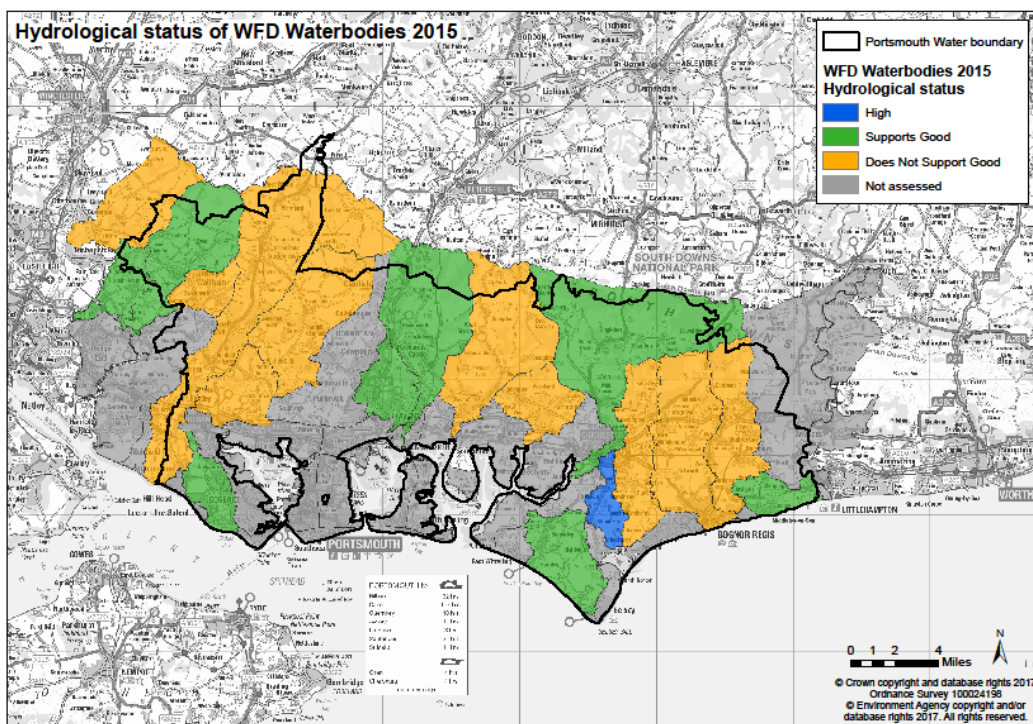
Hydrological status of WFD Waterbodies 2015

Portsmouth Water boundary

WFD Waterbodies 2015
Hydrological status

High

Supports Good

Does Not Support Good

Not assessed

SOUTH DOWNS NATIONAL PARK

PORTSMOUTH

BOGNOR REGIS

LITTLEHAMPTON

WORTH

Hill Head

0 1 2 4
Miles

N

© Crown copyright and database rights 2017
Ordnance Survey 100024198
© Environment Agency copyright and/or database rights 2017. All rights reserved.